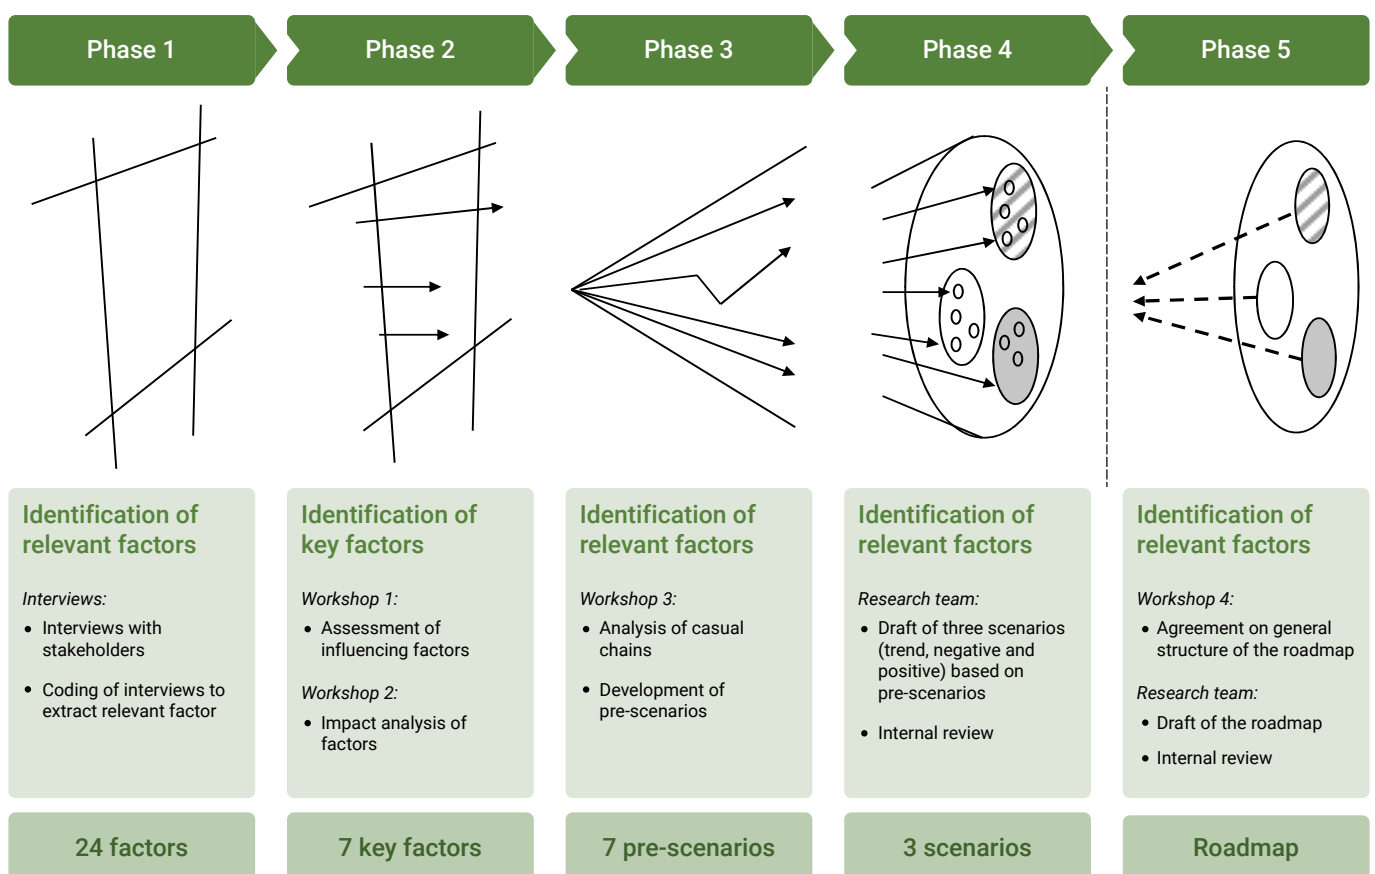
Phase 1

Identification of relevant factors

*Interviews:*

- Interviews with stakeholders
- Coding of interviews to extract relevant factor

24 factors

Phase 2

Identification of key factors

*Workshop 1:*

- Assessment of influencing factors

*Workshop 2:*

- Impact analysis of factors

7 key factors

Phase 3

Identification of relevant factors

*Workshop 3:*

- Analysis of casual chains
- Development of pre-scenarios

7 pre-scenarios

Phase 4

Identification of relevant factors

*Research team:*

- Draft of three scenarios (trend, negative and positive) based on pre-scenarios
- Internal review

3 scenarios

Phase 5

Identification of relevant factors

*Workshop 4:*

- Agreement on general structure of the roadmap

*Research team:*

- Draft of the roadmap
- Internal review

Roadmap